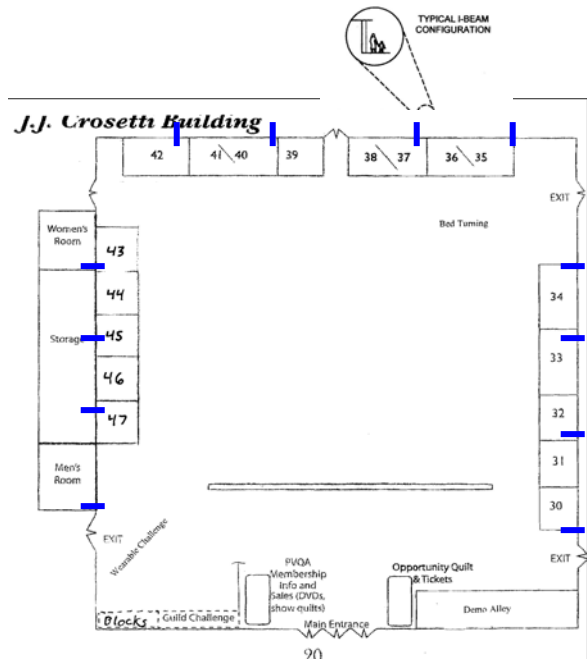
TYPICAL I-BEAM CONFIGURATION

J.J. Crosetti Building

42
41 40
39
38 37
36 35

EXIT

Bed Turning

Women's Room
43
44
Storage
45
46
47
Men's Room

34
33
32
31
30

EXIT
Wearable Challenge

PVQA Membership Info and Sales (DVDs, show quilts)

Opportunity Quilt & Tickets

EXIT

Demo Alley

Blocks
Guild Challenge

Main Entrance

20